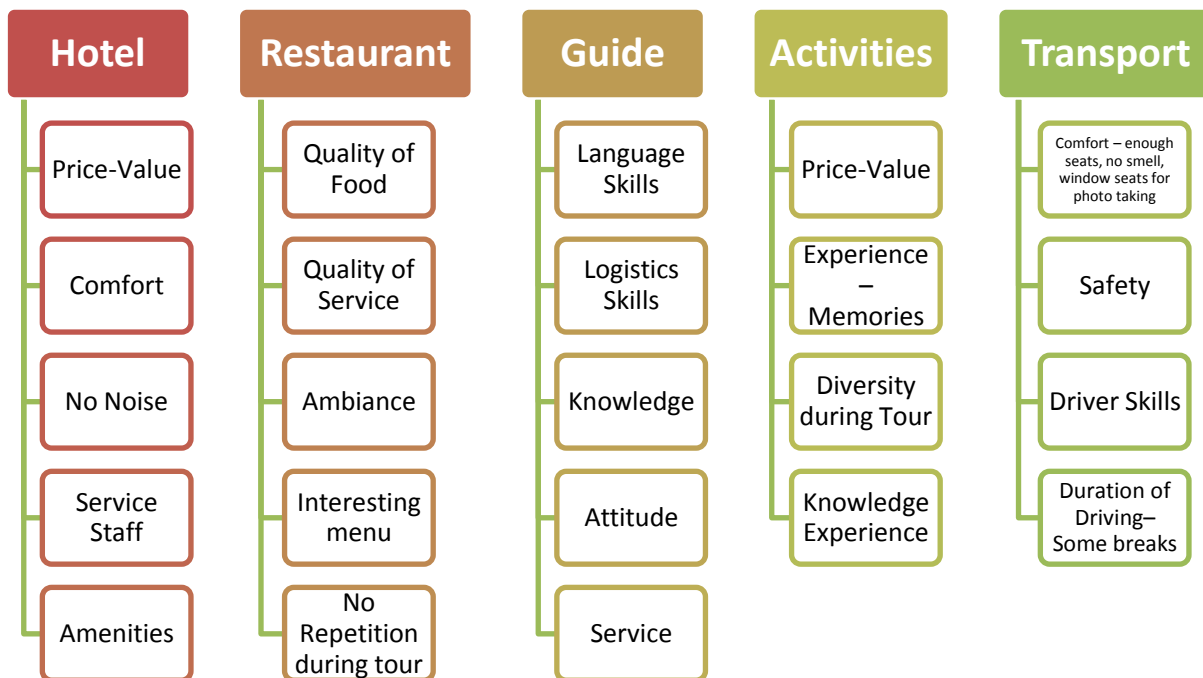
Hotel

Price-Value

Comfort

No Noise

Service Staff

Amenities

Restaurant

Quality of Food

Quality of Service

Ambiance

Interesting menu

No Repetition during tour

Guide

Language Skills

Logistics Skills

Knowledge

Attitude

Service

Activities

Price-Value

Experience – Memories

Diversity during Tour

Knowledge Experience

Transport

Comfort – enough seats, no smell, window seats for photo taking

Safety

Driver Skills

Duration of Driving– Some breaks